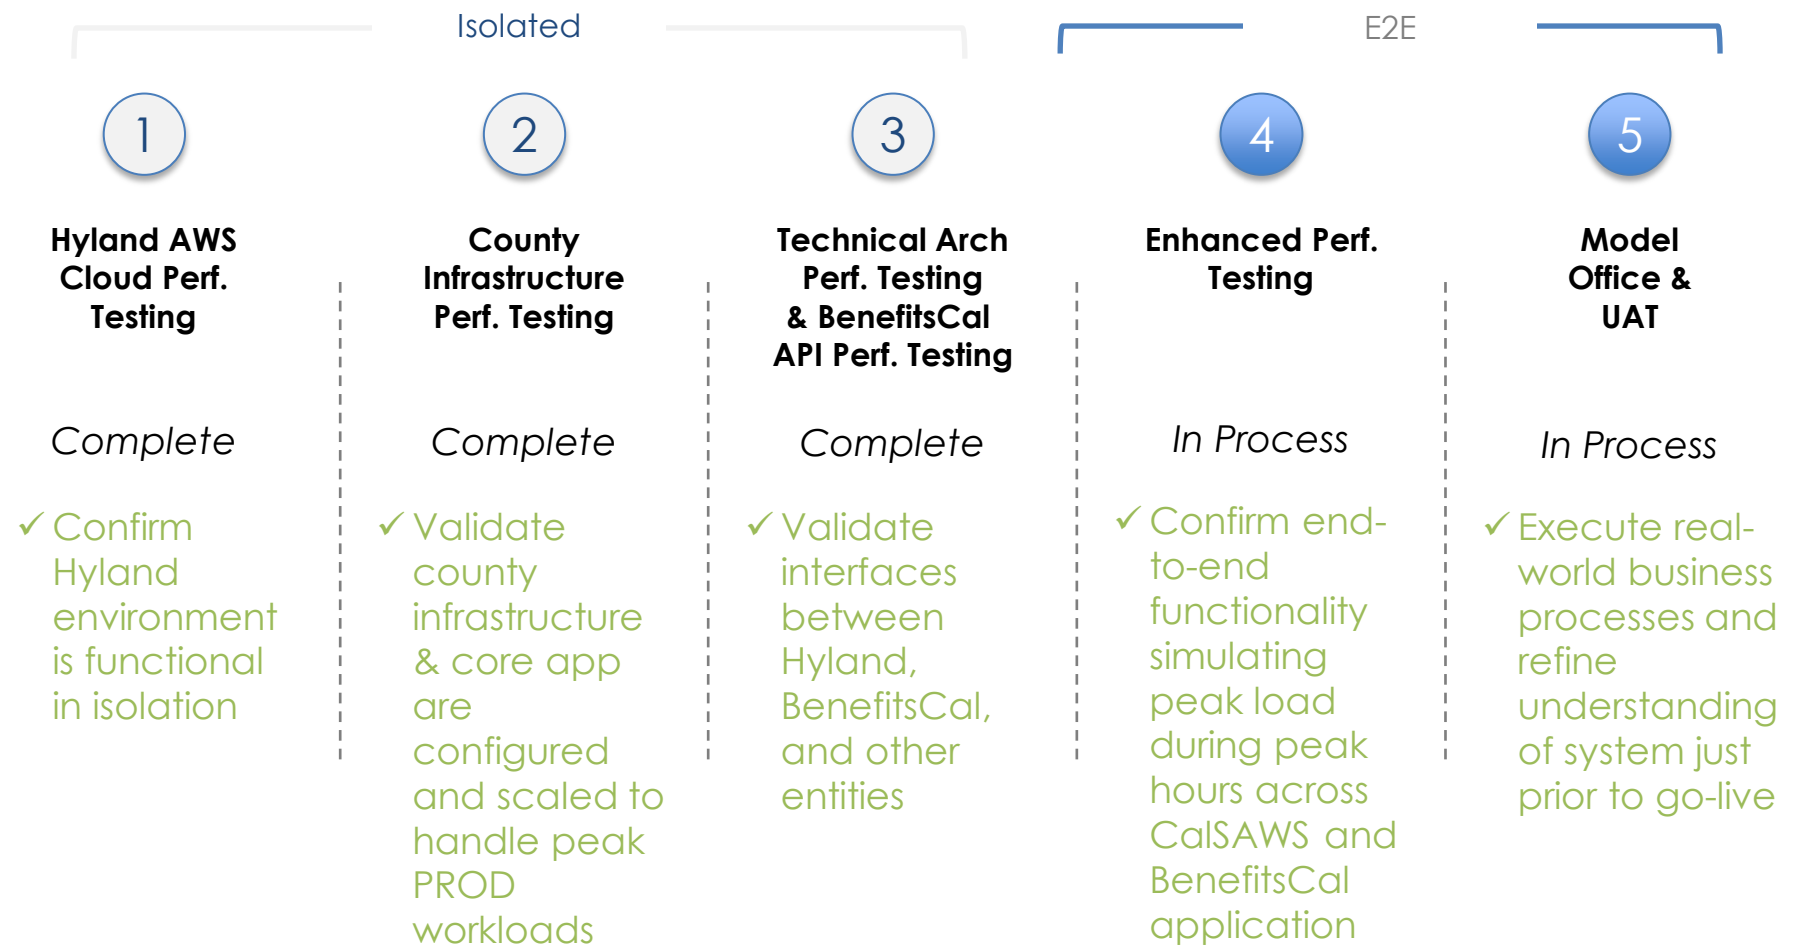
Isolated

E2E

1

Hyland AWS Cloud Perf. Testing

Complete

✓ Confirm Hyland environment is functional in isolation

2

County Infrastructure Perf. Testing

Complete

✓ Validate county infrastructure & core app are configured and scaled to handle peak PROD workloads

3

Technical Arch Perf. Testing & BenefitsCal API Perf. Testing

Complete

✓ Validate interfaces between Hyland, BenefitsCal, and other entities

4

Enhanced Perf. Testing

In Process

✓ Confirm end-to-end functionality simulating peak load during peak hours across CalSAWS and BenefitsCal application

5

Model Office & UAT

In Process

✓ Execute real-world business processes and refine understanding of system just prior to go-live